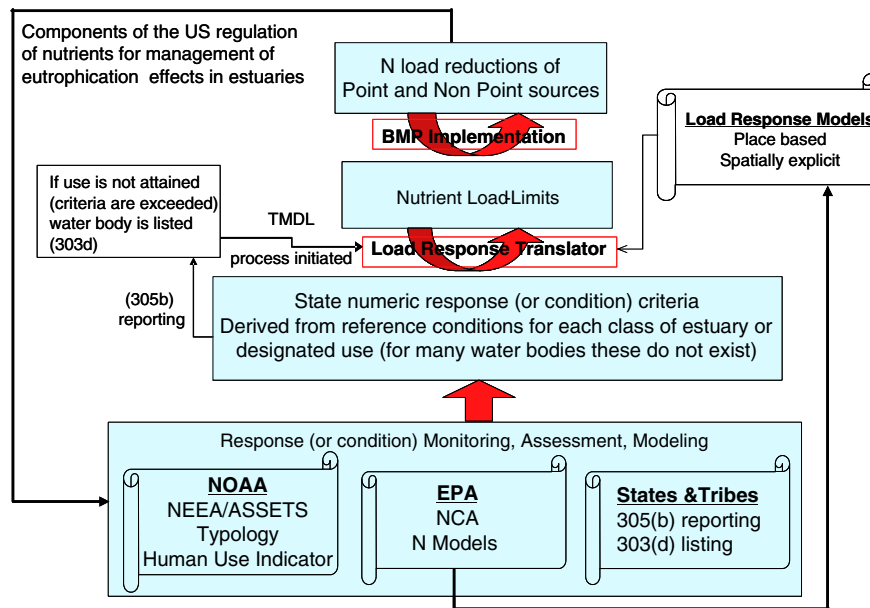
Components of the US regulation of nutrients for management of eutrophication effects in estuaries

N load reductions of Point and Non Point sources

BMP Implementation

Load Response Models
Place based
Spatially explicit

If use is not attained (criteria are exceeded) water body is listed (303d)

Nutrient Load Limits

TMDL

process initiated

Load Response Translator

(305b) reporting

State numeric response (or condition) criteria
Derived from reference conditions for each class of estuary or designated use (for many water bodies these do not exist)

Response (or condition) Monitoring, Assessment, Modeling

NOAA
NEEA/ASSETS
Typology
Human Use Indicator

EPA
NCA
N Models

States &Tribes
305(b) reporting
303(d) listing